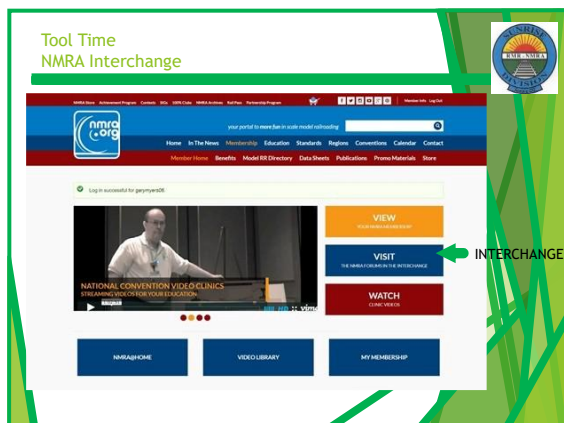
Tool Time
NMRA Interchange

SUNSHINE
NMRA
DIVISION

NMRA Store Achievement Program Contests SIGs SSPS Clubs NMRA Archives Rail Pass Partnership Program

Member Info Log Out

nmra.org

your portal to more fun in scale model railroading

Home In The News Membership Education Standards Regions Conventions Calendar Contact

Member Home Benefits Model RR Directory Data Sheets Publications Promo Materials Store

Log in successful for garymyers06.

NATIONAL CONVENTION VIDEO CLINICS
STREAMING VIDEOS FOR YOUR EDUCATION

vimeo

VIEW
YOUR NMRA MEMBERSHIP

VISIT
THE NMRA FORUMS IN THE INTERCHANGE

INTERCHANGE

WATCH
CLINIC VIDEOS

NMRA@HOME

VIDEO LIBRARY

MY MEMBERSHIP